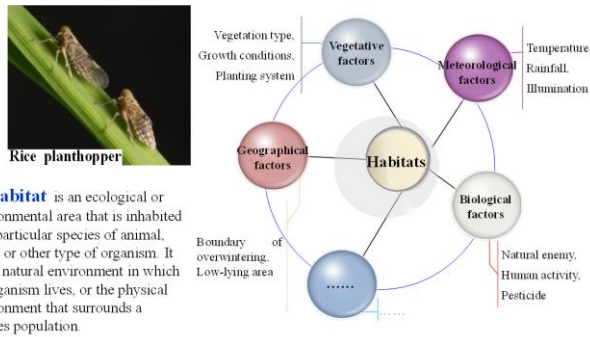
Rice planthopper

abitat is an ecological or onmental area that is inhabited particular species of animal, or other type of organism. It natural environment in which ganism lives, or the physical onment that surrounds a es population.

Vegetation type, Growth conditions, Planting system

Vegetative factors

Meteorological factors

Temperature, Rainfall, Illumination

Geographical factors

Habitats

Biological factors

Boundary of overwintering, Low-lying area

Natural enemy, Human activity, Pesticide

……

……